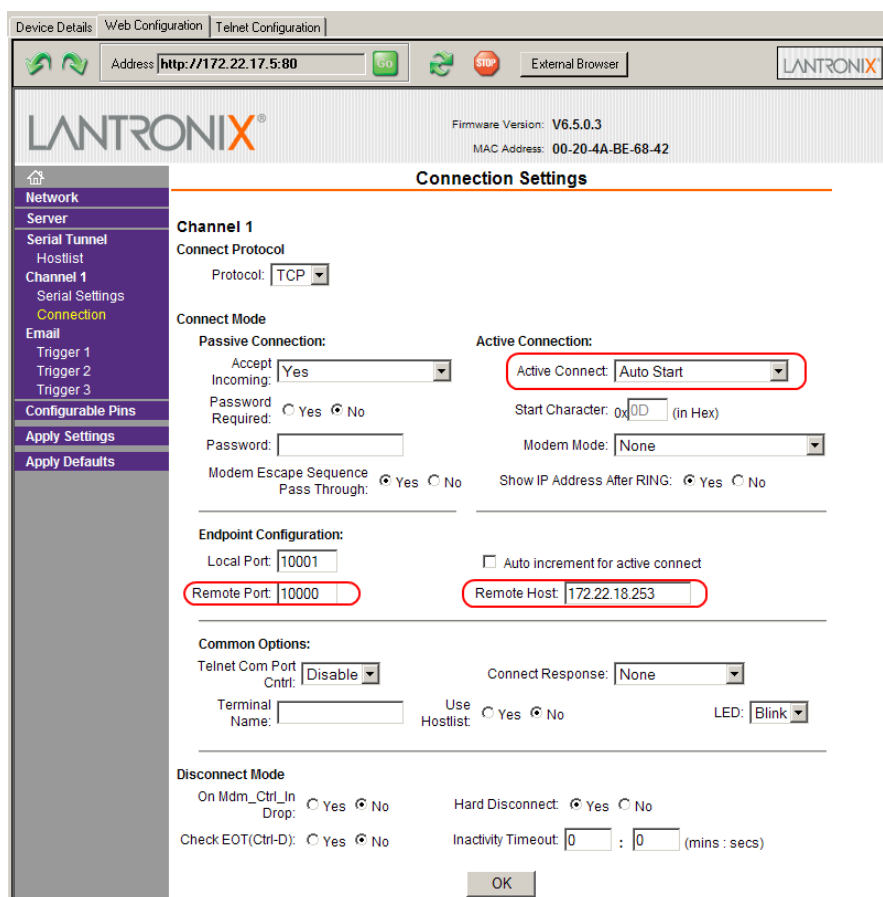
Device Details | Web Configuration | Telnet Configuration

Address http://172.22.17.5:80 Go STOP External Browser LANTRONIX

LANTRONIX®

Firmware Version: V6.5.0.3
MAC Address: 00-20-4A-BE-68-42

Network
Server
Serial Tunnel
Hostlist
Channel 1
Serial Settings
Connection
Email
Trigger 1
Trigger 2
Trigger 3
Configurable Pins
Apply Settings
Apply Defaults

Connection Settings

Channel 1
Connect Protocol
Protocol: TCP

Connect Mode
Passive Connection:
Accept Incoming: Yes
Password Required: Yes No
Password:
Modem Escape Sequence Pass Through: Yes No

Active Connection:
Active Connect: Auto Start
Start Character: 0x 0D (in Hex)
Modem Mode: None
Show IP Address After RING: Yes No

Endpoint Configuration:
Local Port: 10001
Auto increment for active connect
Remote Port: 10000
Remote Host: 172.22.18.253

Common Options:
Telnet Com Port Cntrl: Disable
Connect Response: None
Terminal Name:
Use Hostlist: Yes No
LED: Blink

Disconnect Mode
On Mdm_Ctrl_In Drop: Yes No
Hard Disconnect: Yes No
Check EOT(Ctrl-D): Yes No
Inactivity Timeout: 0 : 0 (mins : secs)

OK